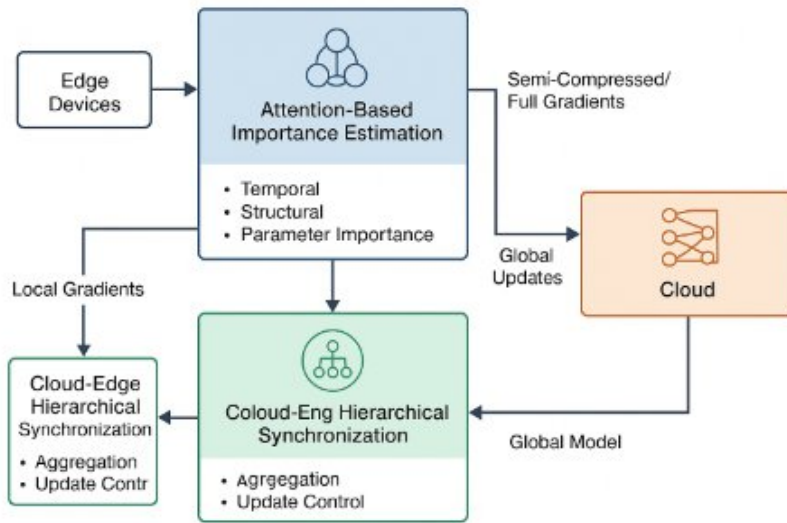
Edge Devices

Attention-Based Importance Estimation

• Temporal
• Structural
• Parameter Importance

Semi-Compressed/ Full Gradients

Global Updates

Cloud

Local Gradients

Cloud-Edge Hierarchical Synchronization
• Aggregation
• Update Contr

Coloud-Eng Hierarchical Synchronization
• Agrgegation
• Update Control

Global Model